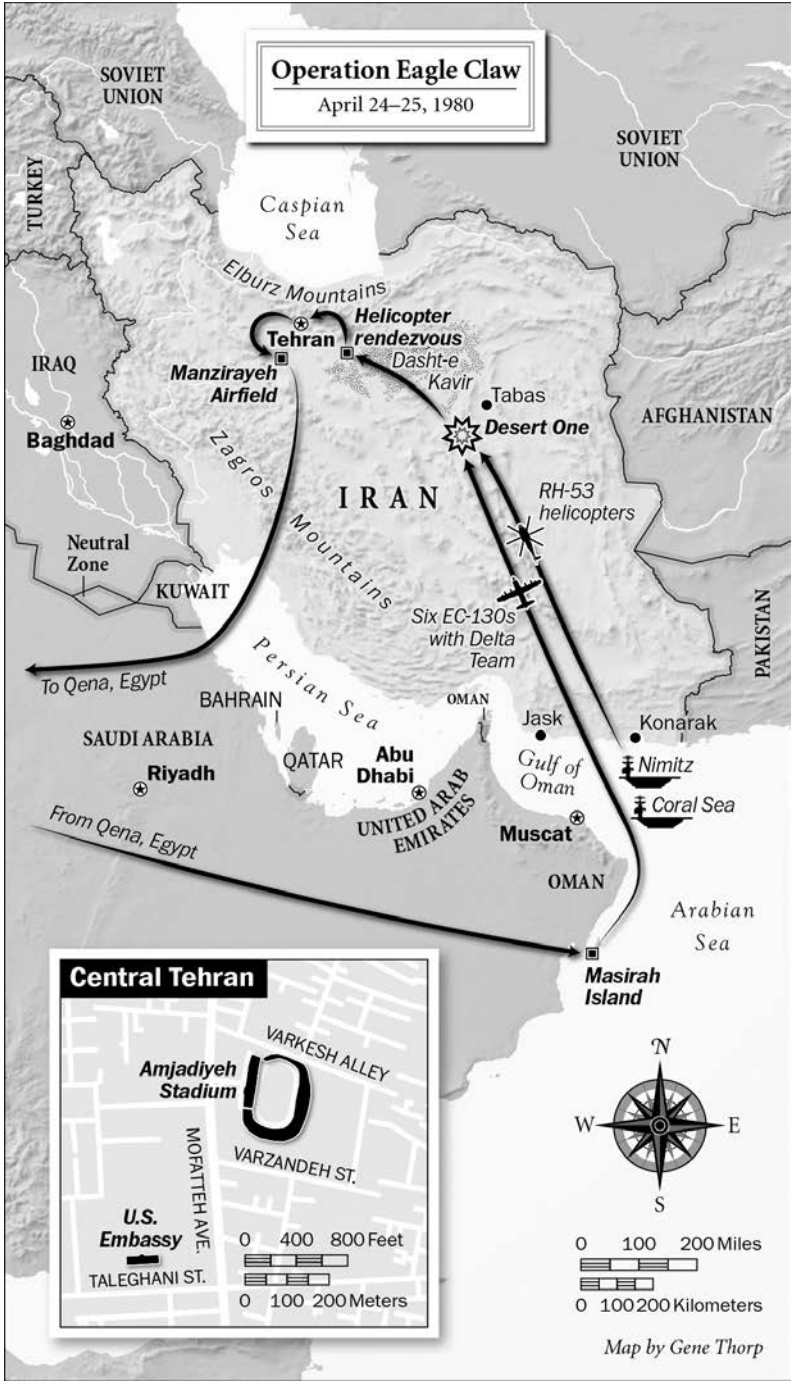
Operation Eagle Claw
April 24–25, 1980

SOVIET UNION

SOVIET UNION

TURKEY

Caspian Sea

Elburz Mountains

Tehran

Helicopter rendezvous

Dasht-e Kavir

Manzirayeh Airfield

IRAQ

Baghdad

Tabas

Desert One

AFGHANISTAN

Zagros Mountains

IRAN

RH-53 helicopters

Neutral Zone

KUWAIT

Six EC-130s with Delta Team

PAKISTAN

To Qena, Egypt

Persian Sea

BAHRAIN

OMAN

Jask

Konarak

SAUDI ARABIA

QATAR

Abu Dhabi

Gulf of Oman

Nimitz

Riyadh

Coral Sea

UNITED ARAB EMIRATES

Muscat

From Qena, Egypt

OMAN

Arabian Sea

Masirah Island

Central Tehran

VARKESH ALLEY

Amjadiyeh Stadium

VARZANDEH ST.

MOFATTEH AVE.

U.S. Embassy

TALEGHANI ST.

0 400 800 Feet

0 100 200 Meters

N

W

E

S

0 100 200 Miles

0 100 200 Kilometers

Map by Gene Thorp